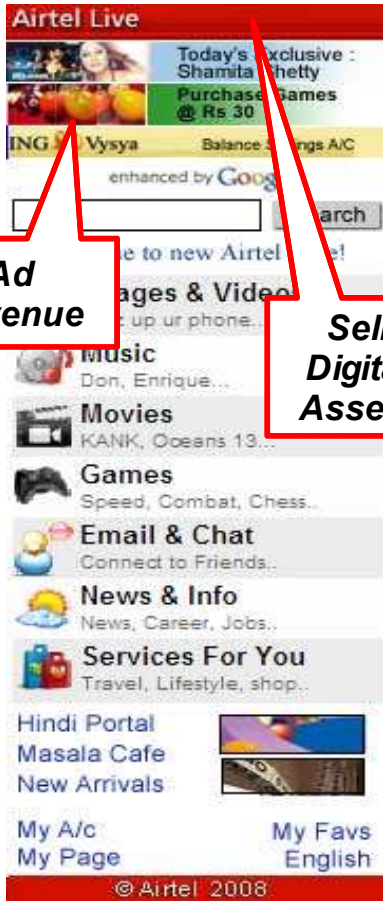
Airtel Live

Today's Exclusive : Shamita Shetty

Purchase Games @ Rs 30

ING Vysya Balance Savings A/C

enhanced by Goog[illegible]

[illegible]arch

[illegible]e to new Airtel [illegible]e!

Ad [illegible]enue

Sell Digit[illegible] Asse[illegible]

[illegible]ages & Video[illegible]
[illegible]t up ur phone...

Music
Don, Enrique...

Movies
KANK, Oceans 13...

Games
Speed, Combat, Chess..

Email & Chat
Connect to Friends..

News & Info
News, Career, Jobs..

Services For You
Travel, Lifestyle, shop..

Hindi Portal
Masala Cafe
New Arrivals

My A/c
My Page

My Favs
English

© Airtel 2008